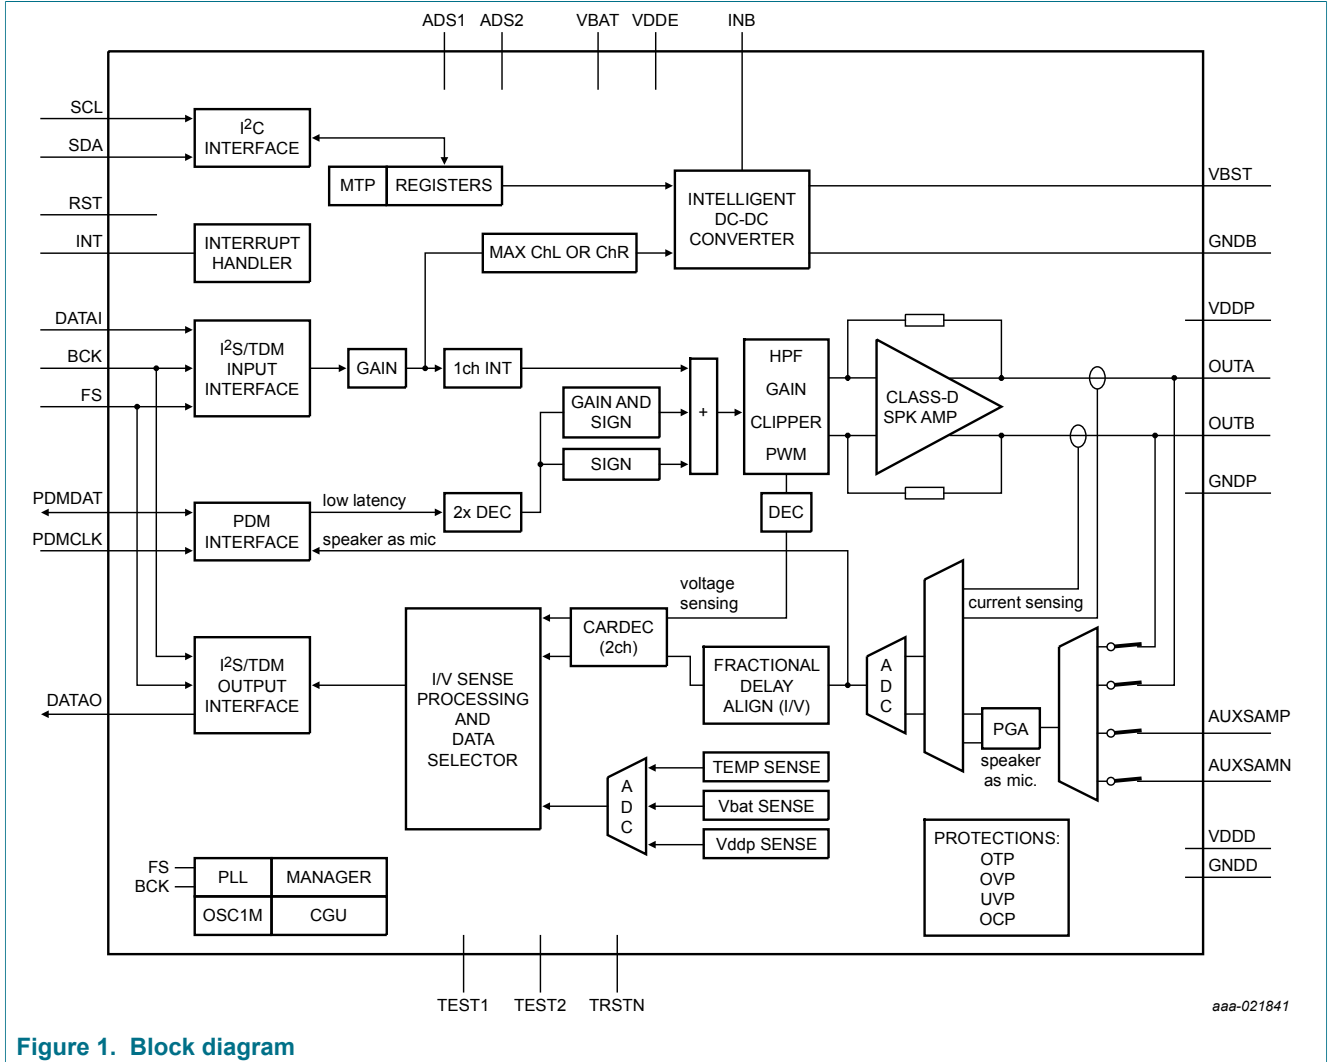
ADS1 ADS2 VBAT VDDE INB

SCL
SDA
RST
INT
DATAI
BCK
FS
PDMDAT
PDMCLK
DATAO

$I^2C$ INTERFACE

MTP REGISTERS

INTELLIGENT DC-DC CONVERTER

VBST
GNDB

INTERRUPT HANDLER

MAX ChL OR ChR

VDDP

$I^2S$/TDM INPUT INTERFACE

GAIN

1ch INT

+

HPF GAIN CLIPPER PWM

CLASS-D SPK AMP

OUTA
OUTB

GAIN AND SIGN

SIGN

GNDP

low latency

PDM INTERFACE

2x DEC

DEC

speaker as mic

voltage sensing

current sensing

CARDEC (2ch)

$I^2S$/TDM OUTPUT INTERFACE

I/V SENSE PROCESSING AND DATA SELECTOR

FRACTIONAL DELAY ALIGN (I/V)

A D C

PGA

speaker as mic.

AUXSAMP
AUXSAMN

TEMP SENSE
Vbat SENSE
Vddp SENSE

A D C

PROTECTIONS: OTP OVP UVP OCP

VDDD
GNDD

FS
BCK

PLL MANAGER
OSC1M CGU

TEST1 TEST2 TRSTN

aaa-021841

Figure 1. Block diagram